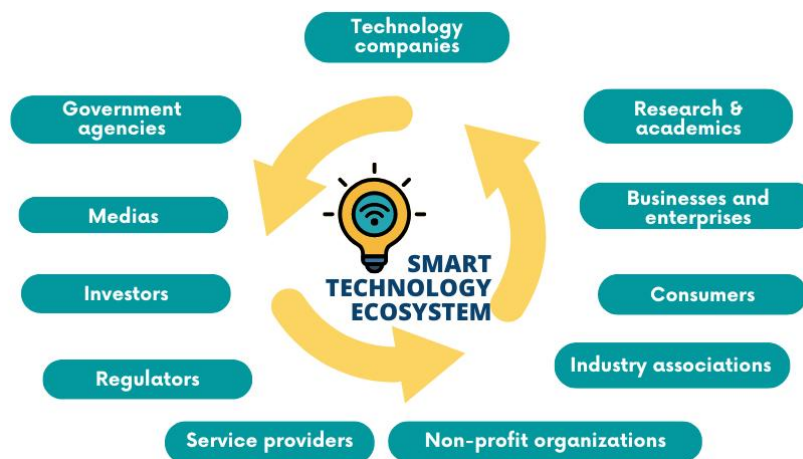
Technology companies

Government agencies

Research & academics

Medias

Businesses and enterprises

SMART TECHNOLOGY ECOSYSTEM

Investors

Consumers

Regulators

Industry associations

Service providers

Non-profit organizations